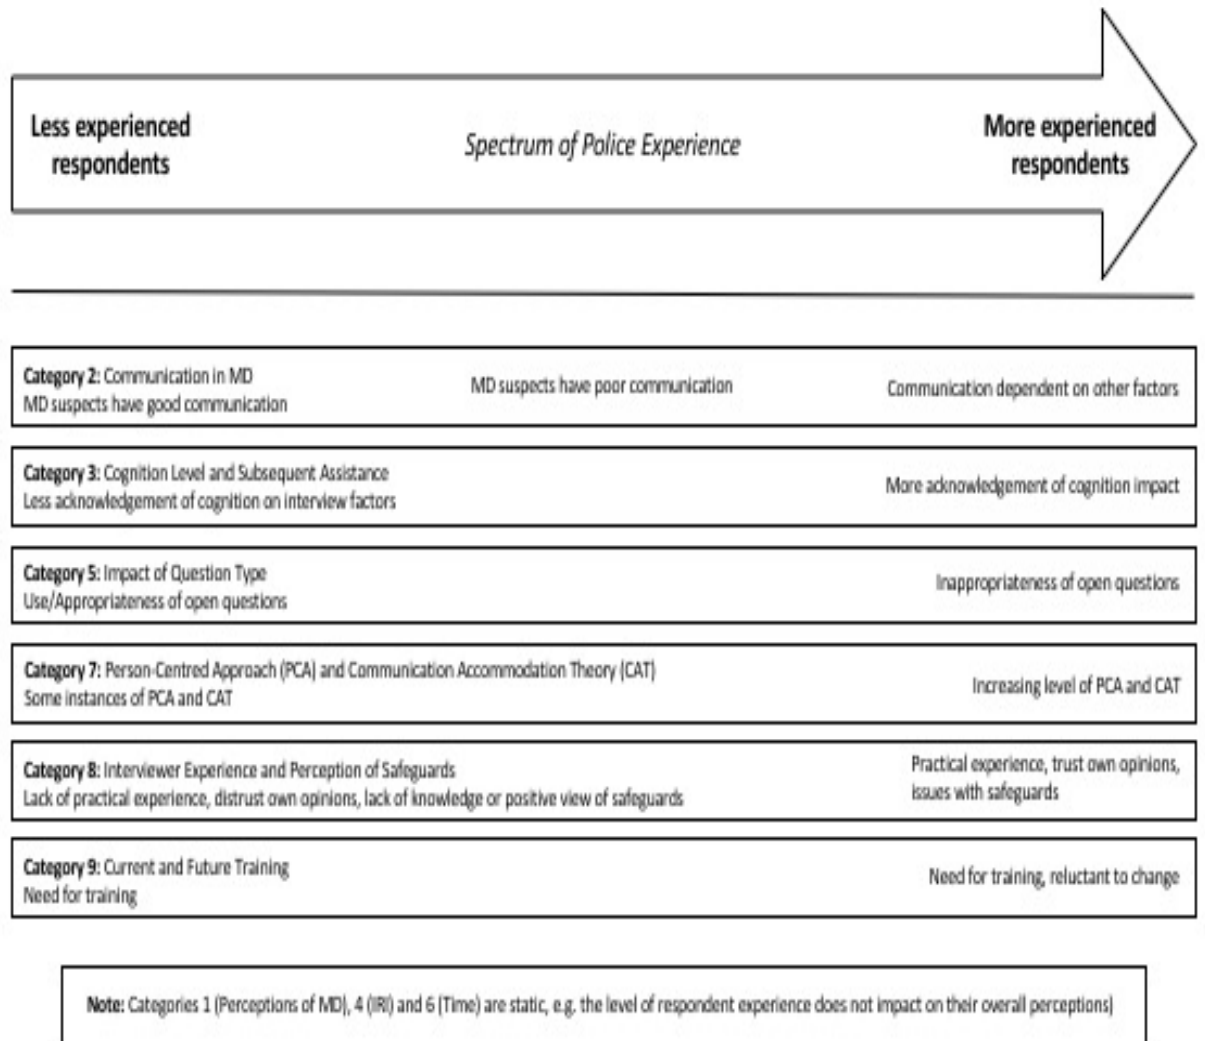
Less experienced respondents

Spectrum of Police Experience

More experienced respondents

Category 2: Communication in MD
MD suspects have good communication

MD suspects have poor communication

Communication dependent on other factors

Category 3: Cognition Level and Subsequent Assistance
Less acknowledgement of cognition on interview factors

More acknowledgement of cognition impact

Category 5: Impact of Question Type
Use/Appropriateness of open questions

Inappropriateness of open questions

Category 7: Person-Centred Approach (PCA) and Communication Accommodation Theory (CAT)
Some instances of PCA and CAT

Increasing level of PCA and CAT

Category 8: Interviewer Experience and Perception of Safeguards
Lack of practical experience, distrust own opinions, lack of knowledge or positive view of safeguards

Practical experience, trust own opinions, issues with safeguards

Category 9: Current and Future Training
Need for training

Need for training, reluctant to change

Note: Categories 1 (Perceptions of MD), 4 (IRI) and 6 (Time) are static, e.g. the level of respondent experience does not impact on their overall perceptions)